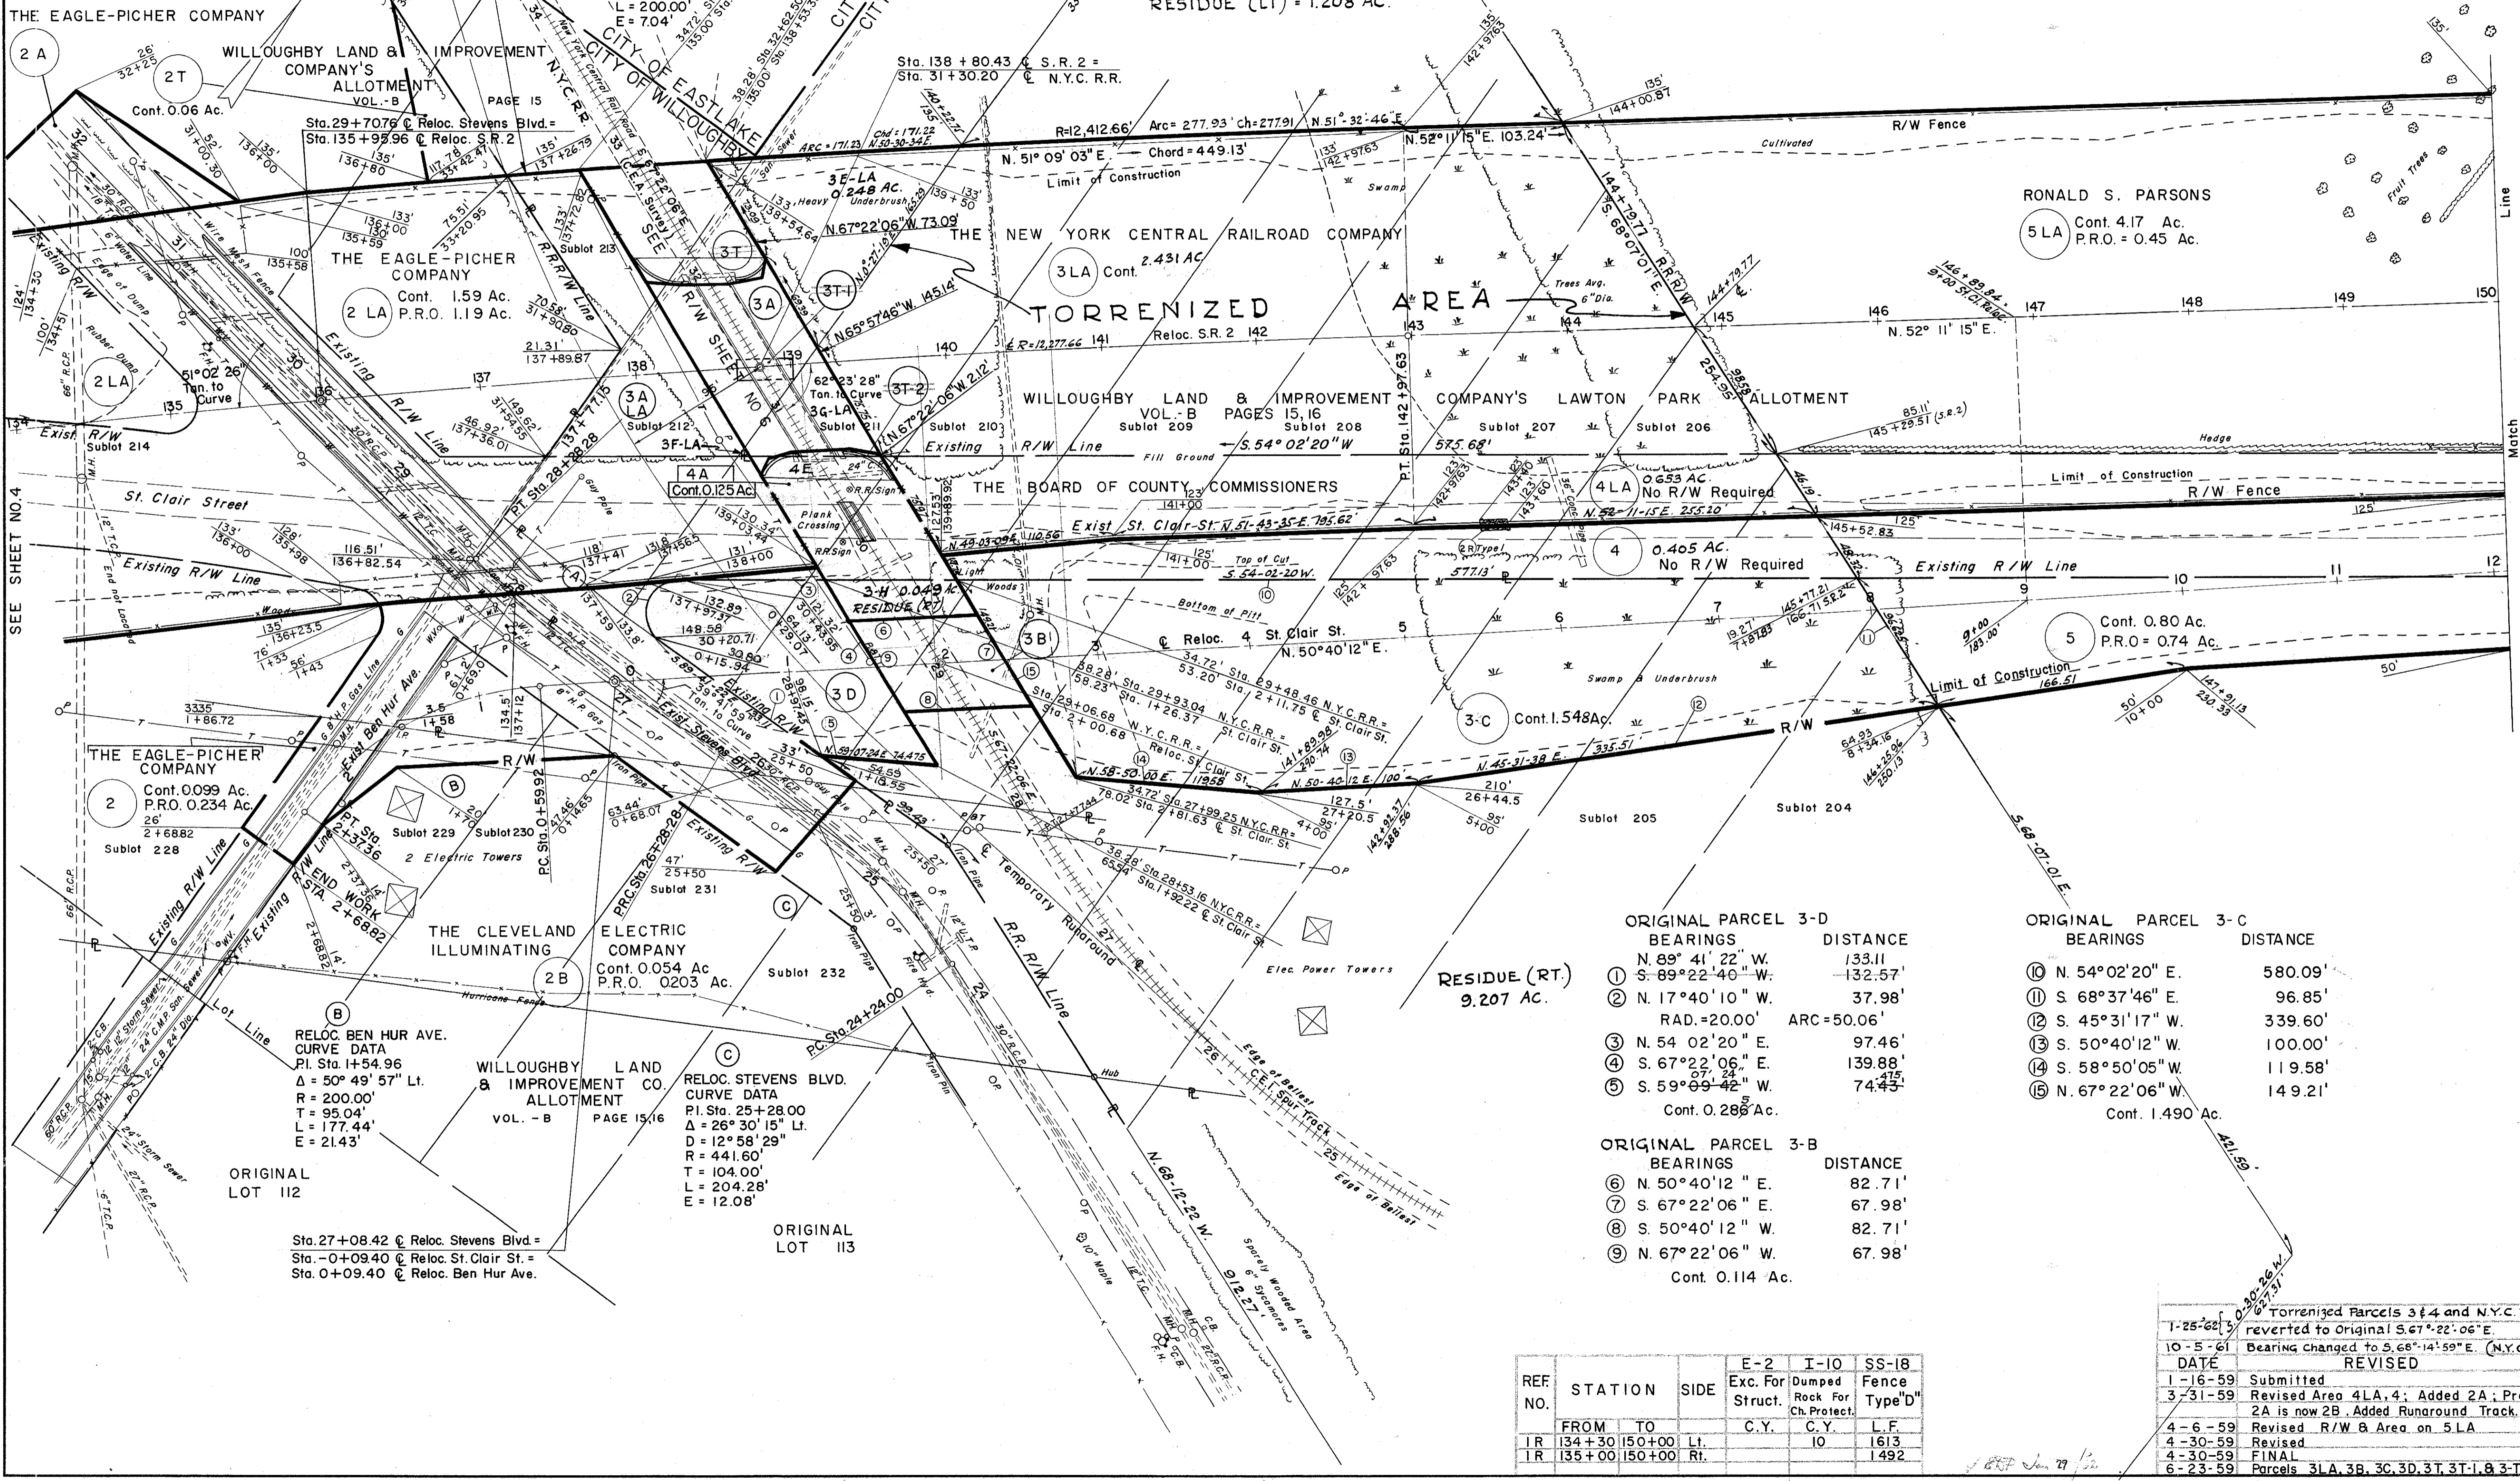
THE EAGLE-PICHER COMPANY

L = 200.00'
E = 7.04'

RESIDUE (LT) = 1.208 AC.

2 A

WILLOUGHBY LAND & IMPROVEMENT COMPANY'S ALLOTMENT VOL.-B PAGE 15

2T

Cont. 0.06 Ac.

CITY OF EASTLAKE
CITY OF WILLOUGHBY

N.Y.C.R.R.

Sta. 138 + 80.43 ℄ S.R. 2 =
Sta. 31 + 30.20 ℄ N.Y.C. R.R.

Sta. 29+70.76 ℄ Reloc. Stevens Blvd. =
Sta. 135+95.96 ℄ Reloc. S.R. 2

R=12,412.66' Arc = 277.93' ch = 277.91 N. 51°-32'-46" E.

N. 52° 11' 15" E. 103.24'

R/W Fence

N. 51° 09' 03" E. Chord = 449.13'

Limit of Construction

Cultivated

Swamp

3E-LA 0.248 AC.

N.67°22'06"W. 73.09'

THE NEW YORK CENTRAL RAILROAD COMPANY

RONALD S. PARSONS

5 LA Cont. 4.17 Ac. P.R.O. = 0.45 Ac.

Fruit Trees

Line

3 LA Cont. 2.431 AC.

THE EAGLE-PICHER COMPANY

2 LA Cont. 1.59 Ac. P.R.O. 1.19 Ac.

3T

3A

3T-1

N.65°57'46"W. 145.14'

TORRENIZED AREA

Trees Avg. 6" Dia.

146 + 89.84 =
9 + 00 St. Cl. Reloc.

146 147 148 149 150

N. 52° 11' 15" E.

Reloc. S.R. 2 141 142 143 144 145

R/W SHEET NO. 6

R/W Line

2 LA

51°02'26" Tan. to Curve

62°23'28" Tan. to Curve

3G-LA

3T-2

N.67°22'06"W. 2.12'

WILLOUGHBY LAND & IMPROVEMENT COMPANY'S LAWTON PARK ALLOTMENT VOL.-B PAGES 15,16

Sublot 209 Sublot 208 Sublot 207 Sublot 206

S.54° 02'20"W

575.68'

3A LA

Sublot 212 Sublot 211 Sublot 210

Existing R/W Line

Fill Ground

85.11'
145 + 29.51 (S.R. 2)

Hedge

Existing R/W Line

Exist. R/W

Sublot 214

3F-LA

4A

Cont. 0.125 Ac.

4E

THE BOARD OF COUNTY COMMISSIONERS

4 LA 0.653 AC. No R/W Required

N.52-11-15 E. 255.20'

Limit of Construction

R/W Fence

St. Clair Street

Exist St. Clair St. N.51-43-35 E. 795.62'

145 + 52.83

Plank Crossing

R.R. Sign

SEE SHEET NO. 4

Existing R/W Line

N.49-03-09E. 110.56'

Top of Cut
S.54-02-20W.

4 0.405 AC. No R/W Required

Existing R/W Line

577.13'

10 11 12

3-H 0.049 AC. RESIDUE (RT)

Bottom of Pit

9

Match

5 Cont. 0.80 Ac. P.R.O = 0.74 Ac.

℄ Reloc. 4 St. Clair St. 5 6 7 8

N. 50° 40' 12" E.

3B'

Swamp & Underbrush

Limit of Construction 166.51

3 D

3-C Cont. 1.548 Ac.

R/W

N. 45-31-38 E. 335.51

N.58-50-00 E. 119.58

N. 50-40-12 E. 100

THE EAGLE-PICHER COMPANY

2 Cont. 0.099 Ac. P.R.O. 0.234 Ac.

Sublot 228

R/W

B

Sublot 229 Sublot 230

2 Electric Towers

END WORK STA. 2 + 68.82

Existing R/W Line

Sublot 231

Sublot 205

Sublot 204

S.68-07-01 E.

THE CLEVELAND ELECTRIC ILLUMINATING COMPANY

2B Cont. 0.054 Ac P.R.O. 0.203 Ac.

Sublot 232

C

R.R. R/W Line

Temporary Runaround

Elec. Power Towers

RESIDUE (RT.) 9.207 AC.

ORIGINAL PARCEL 3-D
BEARINGS DISTANCE
N. 89° 41' 22" W. 133.11
① S. 89° 22' 40" W. 132.57'
② N. 17°40'10" W. 37.98'
RAD. = 20.00' ARC = 50.06'
③ N. 54 02'20" E. 97.46'
④ S. 67°22'06" E. 139.88'
⑤ S. 59° 07' 24" W. 74.475'
Cont. 0.286 Ac.

ORIGINAL PARCEL 3-C
BEARINGS DISTANCE
⑩ N. 54°02'20" E. 580.09'
⑪ S. 68°37'46" E. 96.85'
⑫ S. 45°31'17" W. 339.60'
⑬ S. 50°40'12" W. 100.00'
⑭ S. 58°50'05" W. 119.58'
⑮ N. 67°22'06" W. 149.21'
Cont. 1.490 Ac.

B
RELOC. BEN HUR AVE.
CURVE DATA
P.I. Sta. 1+54.96
Δ = 50° 49' 57" Lt.
R = 200.00'
T = 95.04'
L = 177.44'
E = 21.43'

WILLOUGHBY LAND & IMPROVEMENT CO. ALLOTMENT VOL.-B PAGE 15,16

C
RELOC. STEVENS BLVD.
CURVE DATA
P.I. Sta. 25+28.00
Δ = 26° 30' 15" Lt.
D = 12° 58' 29"
R = 441.60'
T = 104.00'
L = 204.28'
E = 12.08'

ORIGINAL PARCEL 3-B
BEARINGS DISTANCE
⑥ N. 50°40'12" E. 82.71'
⑦ S. 67°22'06" E. 67.98'
⑧ S. 50°40'12" W. 82.71'
⑨ N. 67°22'06" W. 67.98'
Cont. 0.114 Ac.

421.59

ORIGINAL LOT 112

ORIGINAL LOT 113

Sta. 27+08.42 ℄ Reloc. Stevens Blvd. =
Sta. -0+09.40 ℄ Reloc. St. Clair St. =
Sta. 0+09.40 ℄ Reloc. Ben Hur Ave.

N. 68-12-22 W. 912.27'

Sparcely Wooded Area 6" Sycamores

Edge of Beltest

| REF. NO. | STATION FROM | STATION TO | SIDE | E-2 Exc. For Struct. C.Y. | I-10 Dumped Rock For Ch. Protect. C.Y. | SS-18 Fence Type "D" L.F. |
|---|---|---|---|---|---|---|
| IR | 134+30 | 150+00 | Lt. | | 10 | 1613 |
| IR | 135+00 | 150+00 | Rt. | | | 1492 |

| DATE | REVISED |
|---|---|
| 1-25-62 | Torrenized Parcels 3 & 4 and N.Y.C. reverted to Original S.67°-22'-06"E |
| 10-5-61 | Bearing Changed to S.68°-14'-59"E. (N.Y.C. |
| 1-16-59 | Submitted |
| 3-31-59 | Revised Area 4LA, 4; Added 2A; Pr 2A is now 2B. Added Runaround Track. |
| 4-6-59 | Revised R/W & Area on 5 LA |
| 4-30-59 | Revised |
| 4-30-59 | FINAL |
| 6-23-59 | Parcels 3LA, 3B, 3C, 3D, 3T, 3T-1, & 3-T |